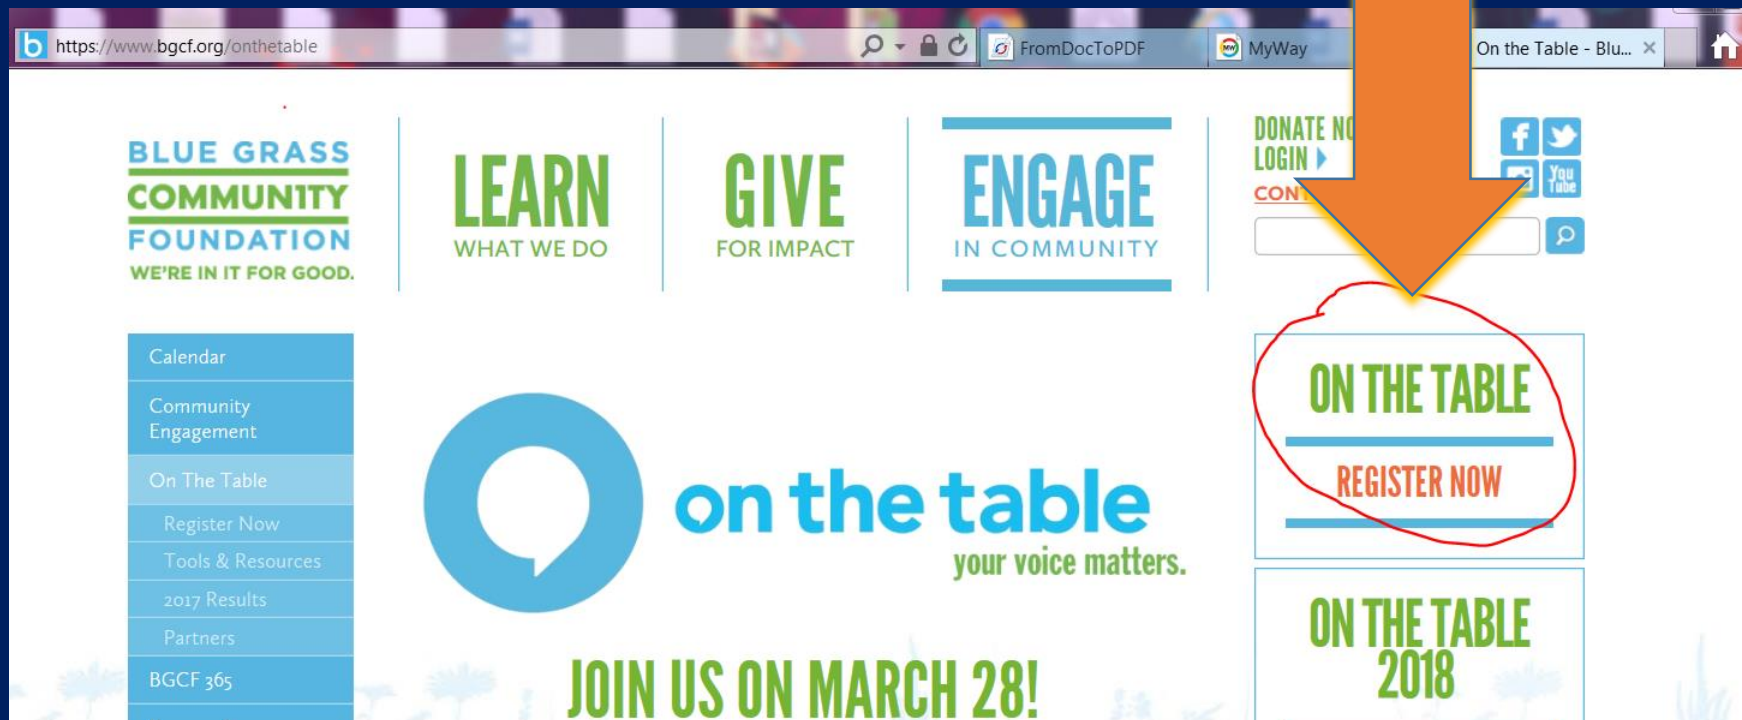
https://www.bgcf.org/onthetable

FromDocToPDF

MyWay

On the Table - Blu... ×

BLUE GRASS COMMUNITY FOUNDATION
WE'RE IN IT FOR GOOD.

LEARN
WHAT WE DO

GIVE
FOR IMPACT

ENGAGE
IN COMMUNITY

DONATE NO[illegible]
LOGIN
CON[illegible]

Calendar
Community Engagement
On The Table
Register Now
Tools & Resources
2017 Results
Partners
BGCF 365

on the table
your voice matters.

JOIN US ON MARCH 28!

ON THE TABLE
REGISTER NOW

ON THE TABLE 2018